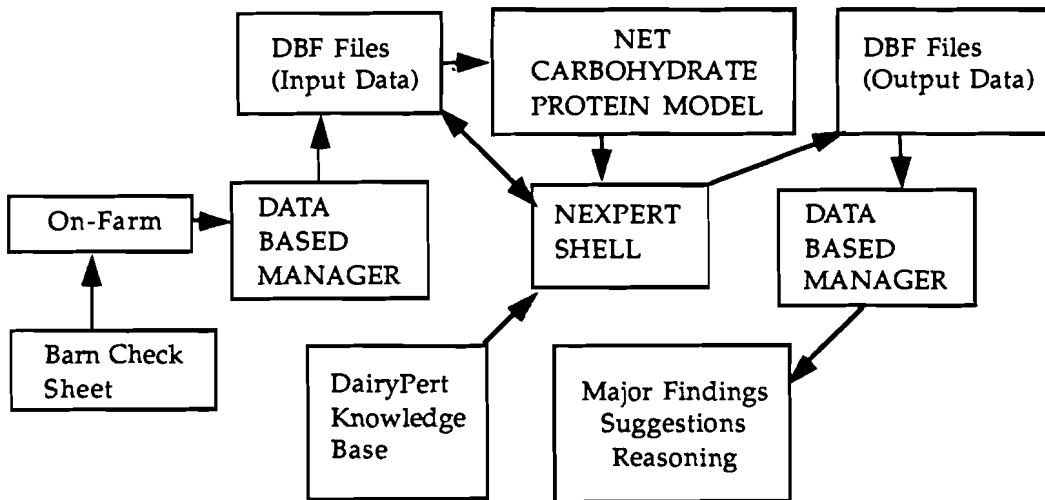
DBF Files (Input Data)

NET CARBOHYDRATE PROTEIN MODEL

DBF Files (Output Data)

On-Farm

DATA BASED MANAGER

NEXPERT SHELL

DATA BASED MANAGER

Barn Check Sheet

DairyPert Knowledge Base

Major Findings Suggestions Reasoning